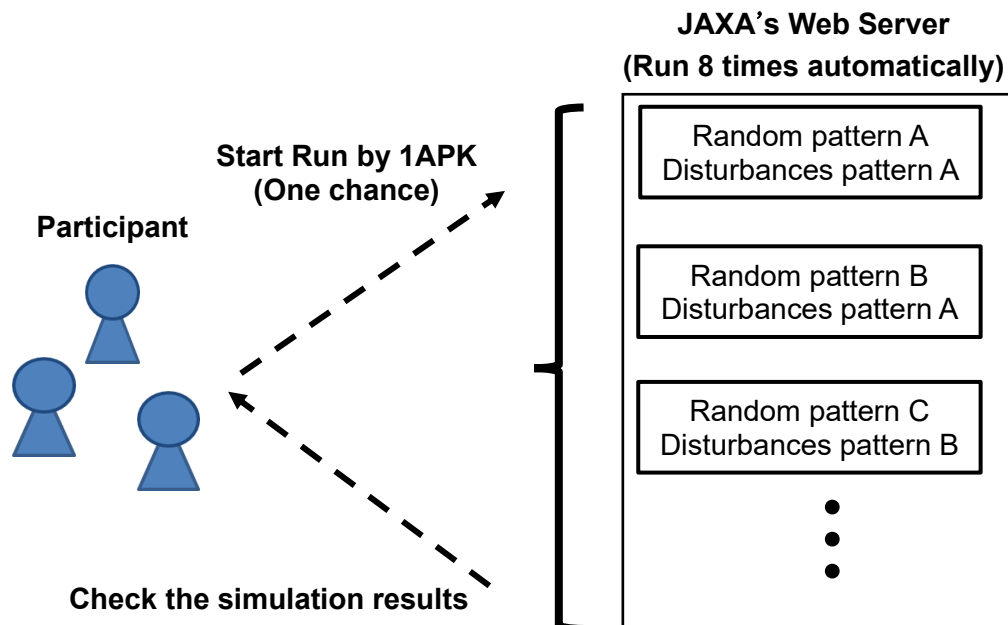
JAXA’s Web Server
(Run 8 times automatically)

Start Run by 1APK
(One chance)

Participant

Random pattern A
Disturbances pattern A

Random pattern B
Disturbances pattern A

Random pattern C
Disturbances pattern B

Check the simulation results